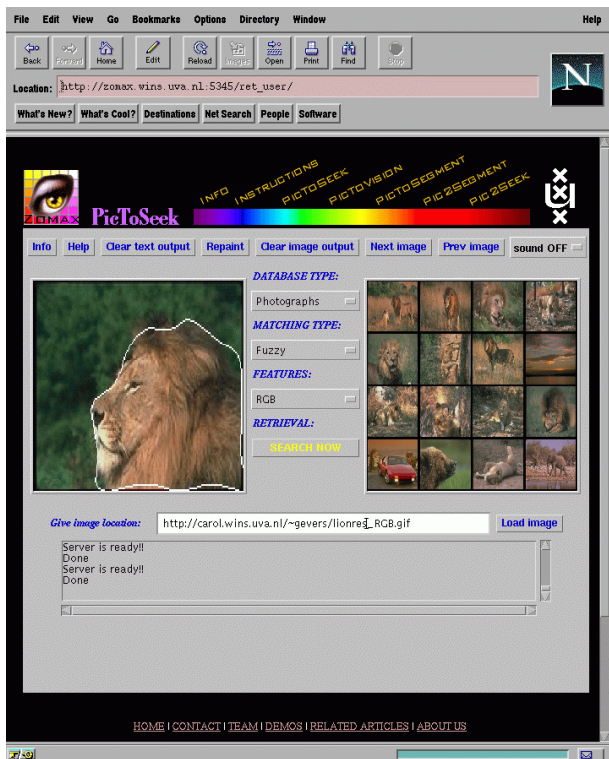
File Edit View Go Bookmarks Options Directory Window Help

Back Forward Home Edit Reload Images Open Print Find Stop

Location: http://zomax.wins.uva.nl:5345/ret_user/

What's New? What's Cool? Destinations Net Search People Software

ZOMAX PicToSeek

INFO INSTRUCTIONS PICTOSEEK PICTOVISION PICTOSEGMENT PIC2SEGMENT PIC2SEEK

Info Help Clear text output Repaint Clear image output Next image Prev image sound OFF

DATABASE TYPE:
Photographs
MATCHING TYPE:
Fuzzy
FEATURES:
RGB
RETRIEVAL:
SEARCH NOW

Give image location: http://carol.wins.uva.nl/~gevers/lionres_RGB.gif Load image

Server is ready!!
Done
Server is ready!!
Done

HOME | CONTACT | TEAM | DEMOS | RELATED ARTICLES | ABOUT US